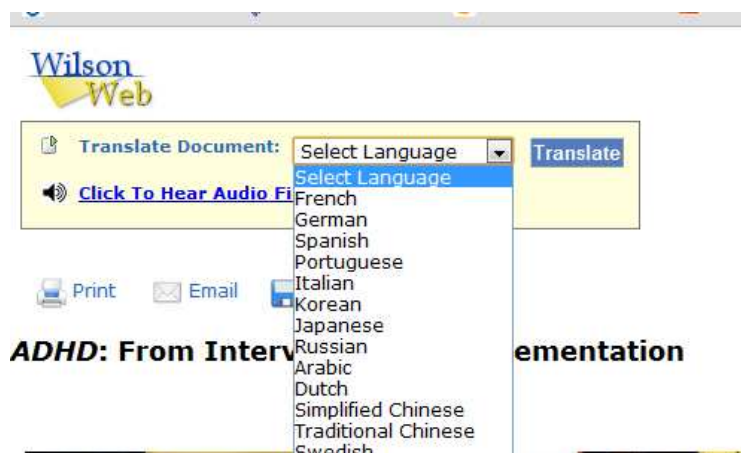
Wilson Web

Translate Document: Select Language Translate

Click To Hear Audio Fi

Select Language
French
German
Spanish
Portuguese
Italian
Korean
Japanese
Russian
Arabic
Dutch
Simplified Chinese
Traditional Chinese
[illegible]

Print Email

ADHD: From Interv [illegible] ementation